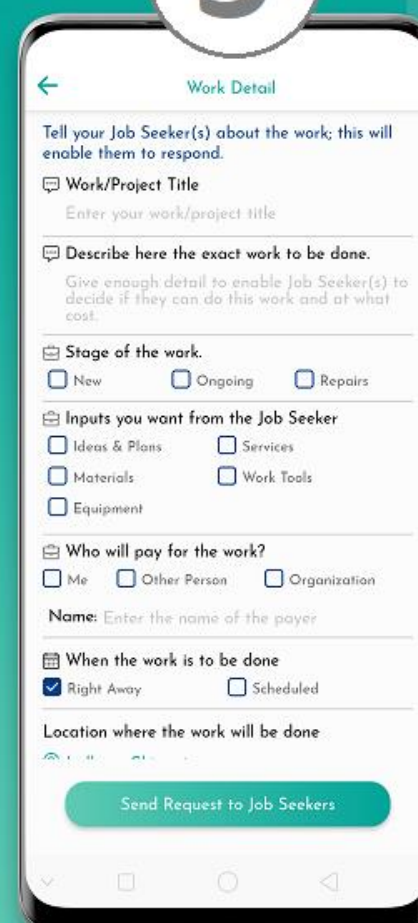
Work Detail

Tell your Job Seeker(s) about the work; this will enable them to respond.

Work/Project Title

Enter your work/project title

Describe here the exact work to be done.

Give enough detail to enable Job Seeker(s) to decide if they can do this work and at what cost.

Stage of the work.

New

Ongoing

Repairs

Inputs you want from the Job Seeker

Ideas & Plans

Services

Materials

Work Tools

Equipment

Who will pay for the work?

Me

Other Person

Organization

Name: Enter the name of the payer

When the work is to be done

Right Away

Scheduled

Location where the work will be done

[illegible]

Send Request to Job Seekers